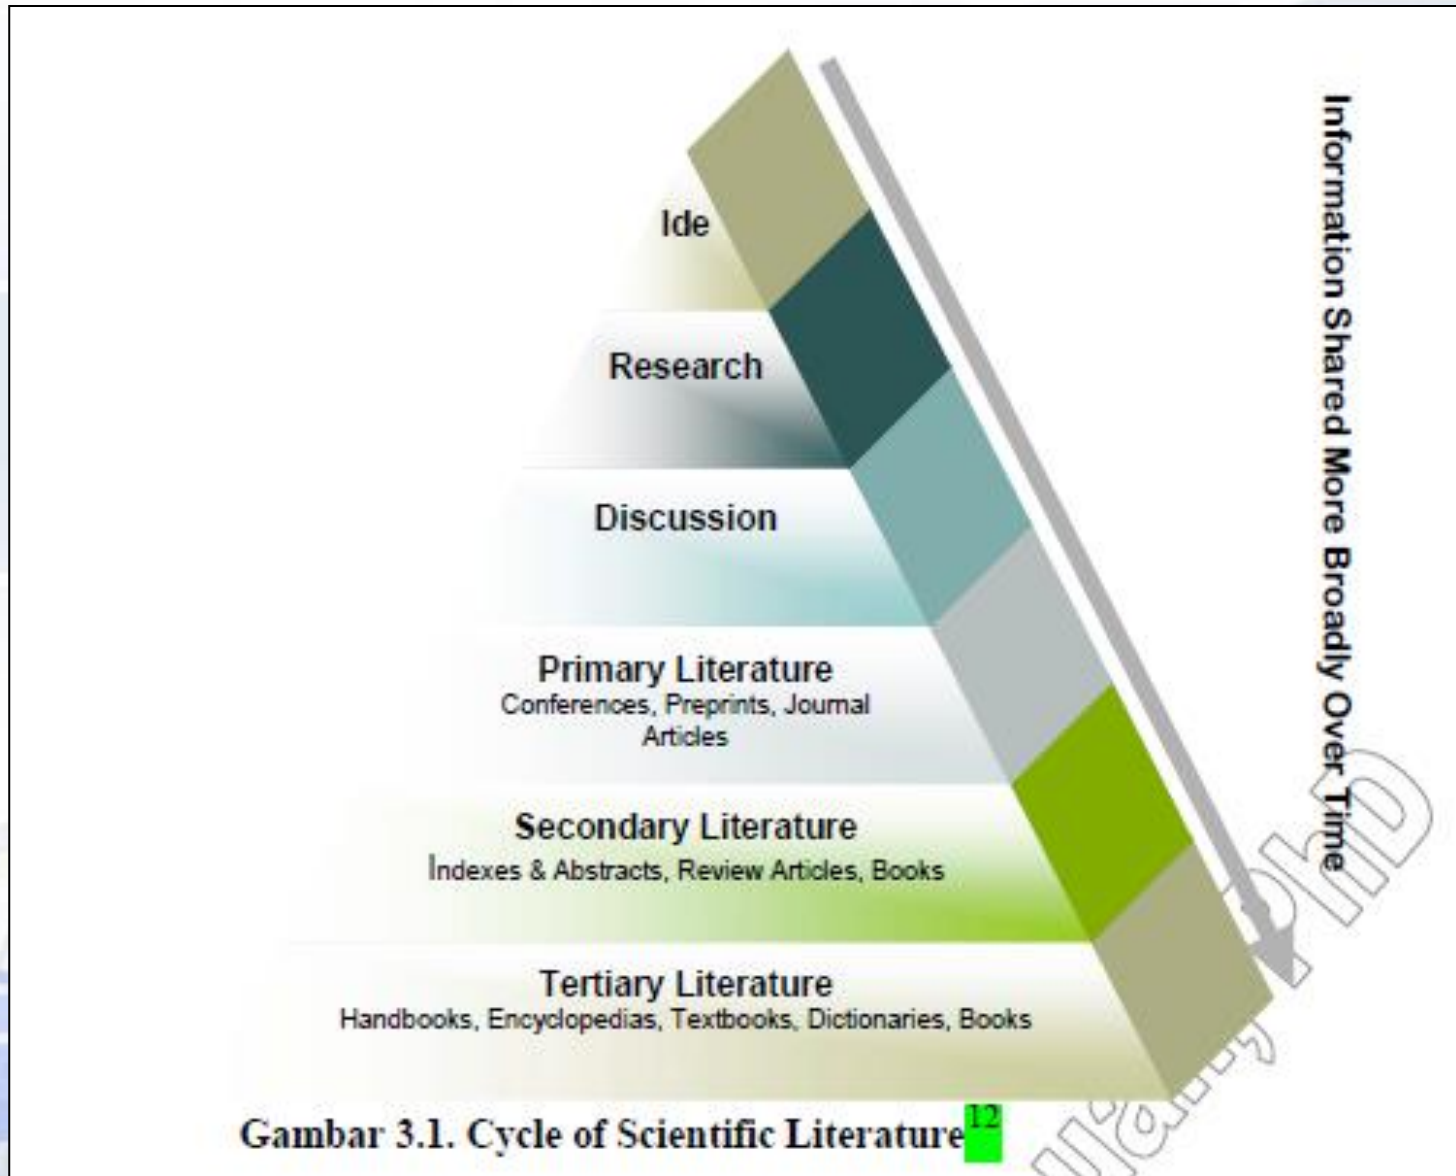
Ide

Research

Discussion

Primary Literature
Conferences, Preprints, Journal Articles

Secondary Literature
Indexes & Abstracts, Review Articles, Books

Tertiary Literature
Handbooks, Encyclopedias, Textbooks, Dictionaries, Books

Information Shared More Broadly Over Time

Gambar 3.1. Cycle of Scientific Literature$^{12}$

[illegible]PhD